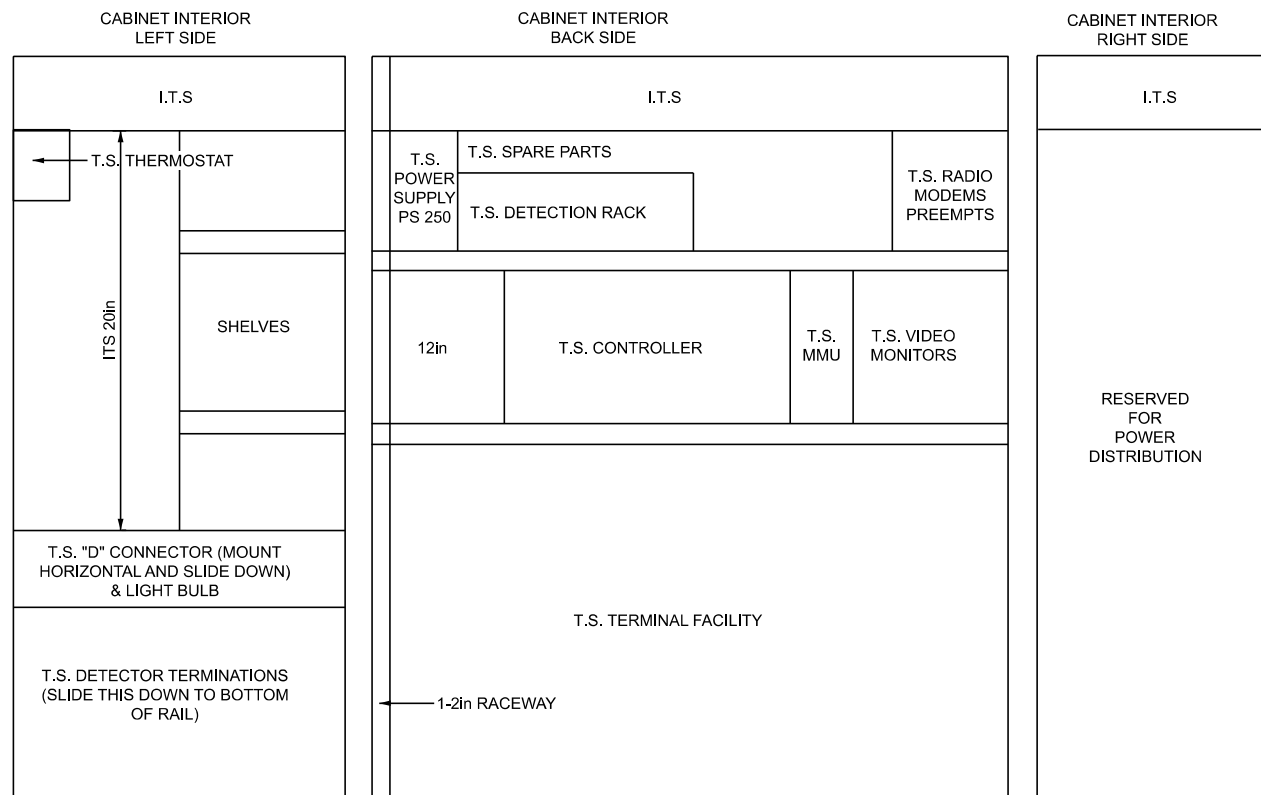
CABINET INTERIOR
LEFT SIDE

I.T.S

T.S. THERMOSTAT

ITS 20in

SHELVES

T.S. "D" CONNECTOR (MOUNT HORIZONTAL AND SLIDE DOWN) & LIGHT BULB

T.S. DETECTOR TERMINATIONS (SLIDE THIS DOWN TO BOTTOM OF RAIL)

CABINET INTERIOR
BACK SIDE

I.T.S

T.S. POWER SUPPLY PS 250

T.S. SPARE PARTS

T.S. DETECTION RACK

T.S. RADIO MODEMS PREEMPTS

12in

T.S. CONTROLLER

T.S. MMU

T.S. VIDEO MONITORS

T.S. TERMINAL FACILITY

1-2in RACEWAY

CABINET INTERIOR
RIGHT SIDE

I.T.S

RESERVED FOR POWER DISTRIBUTION